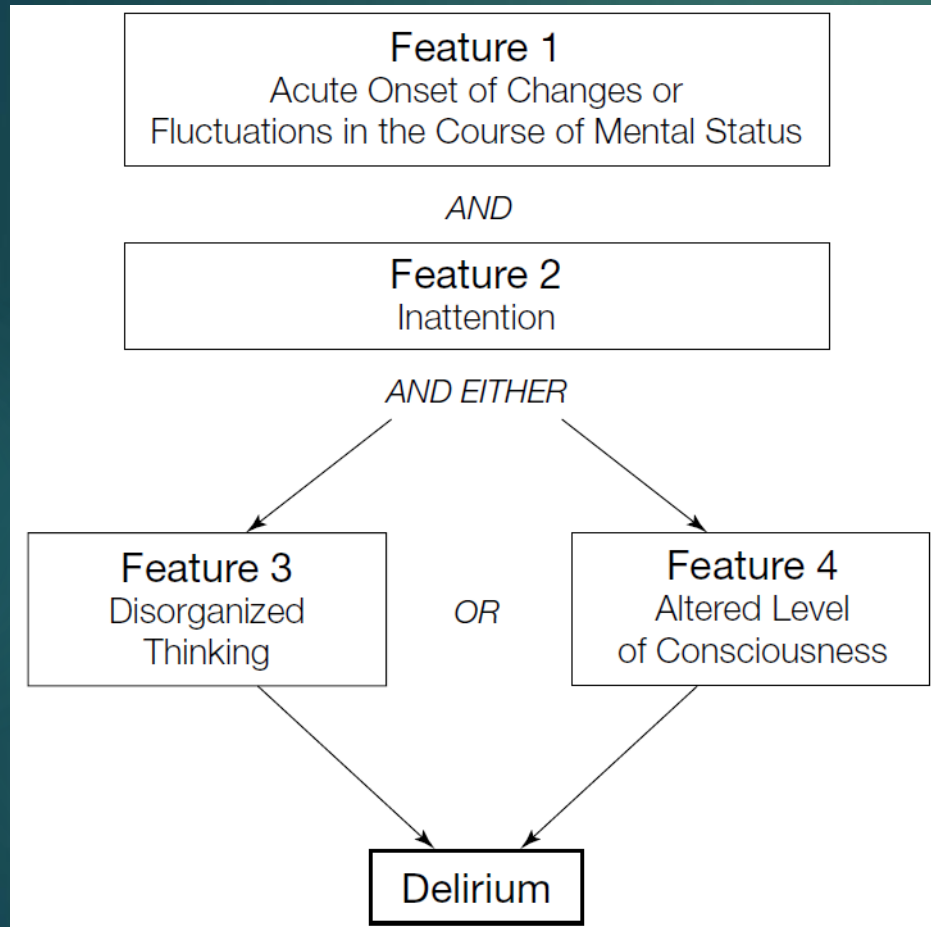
Feature 1
Acute Onset of Changes or Fluctuations in the Course of Mental Status

AND

Feature 2
Inattention

AND EITHER

Feature 3
Disorganized Thinking

OR

Feature 4
Altered Level of Consciousness

Delirium